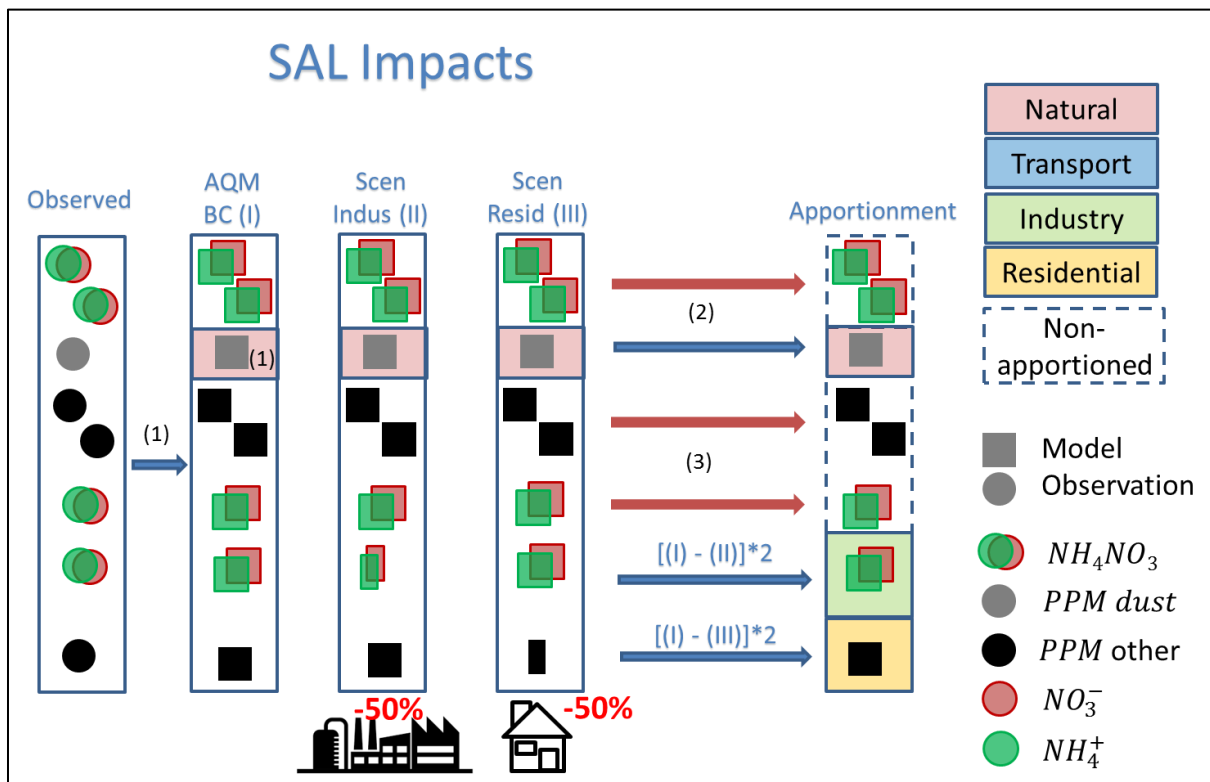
SAL Impacts

Observed

AQM BC (I)

Scen Indus (II)

Scen Resid (III)

Apportionment

(1)

(1)

(2)

(3)

[(I) - (II)]*2

[(I) - (III)]*2

-50%

-50%

Natural

Transport

Industry

Residential

Non-apportioned

Model

Observation

$NH_4NO_3$

$PPM$ dust

$PPM$ other

$NO_3^-$

$NH_4^+$